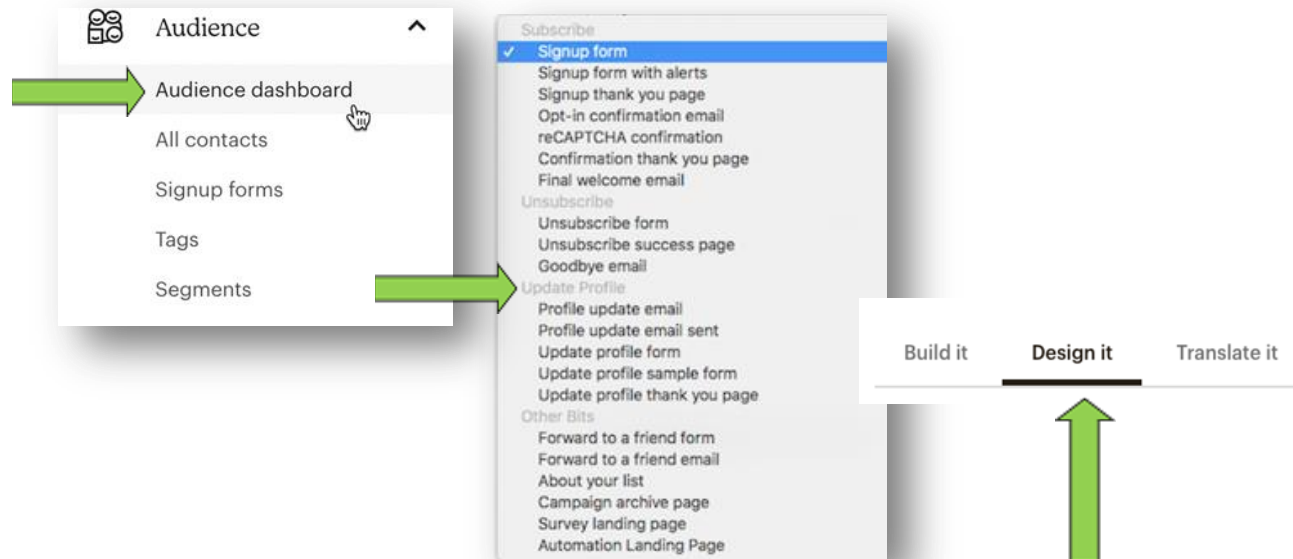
Audience
Audience dashboard
All contacts
Signup forms
Tags
Segments

Subscribe
✓ Signup form
Signup form with alerts
Signup thank you page
Opt-in confirmation email
reCAPTCHA confirmation
Confirmation thank you page
Final welcome email
Unsubscribe
Unsubscribe form
Unsubscribe success page
Goodbye email
Update Profile
Profile update email
Profile update email sent
Update profile form
Update profile sample form
Update profile thank you page
Other Bits
Forward to a friend form
Forward to a friend email
About your list
Campaign archive page
Survey landing page
Automation Landing Page

Build it
Design it
Translate it